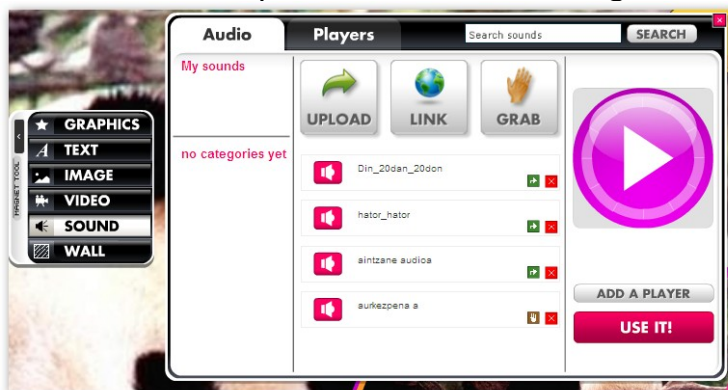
Audio

Players

Search sounds

SEARCH

My sounds

no categories yet

UPLOAD

LINK

GRAB

Din_20dan_20don

hator_hator

aintzane audioa

aurkezpena a

ADD A PLAYER

USE IT!

MAGNET TOOL

GRAPHICS

TEXT

IMAGE

VIDEO

SOUND

WALL